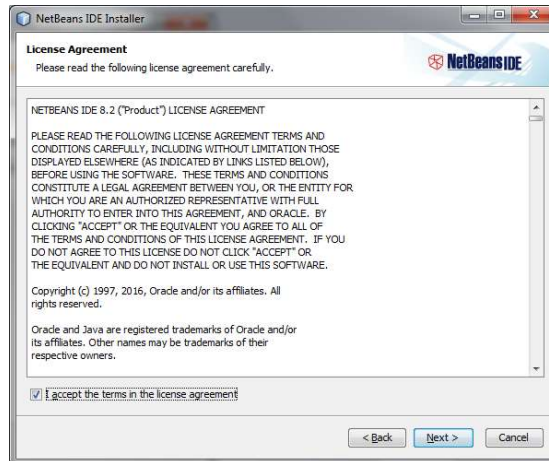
NetBeans IDE Installer

License Agreement

Please read the following license agreement carefully.

NetBeans IDE

NETBEANS IDE 8.2 ("Product") LICENSE AGREEMENT

PLEASE READ THE FOLLOWING LICENSE AGREEMENT TERMS AND CONDITIONS CAREFULLY, INCLUDING WITHOUT LIMITATION THOSE DISPLAYED ELSEWHERE (AS INDICATED BY LINKS LISTED BELOW), BEFORE USING THE SOFTWARE. THESE TERMS AND CONDITIONS CONSTITUTE A LEGAL AGREEMENT BETWEEN YOU, OR THE ENTITY FOR WHICH YOU ARE AN AUTHORIZED REPRESENTATIVE WITH FULL AUTHORITY TO ENTER INTO THIS AGREEMENT, AND ORACLE. BY CLICKING "ACCEPT" OR THE EQUIVALENT YOU AGREE TO ALL OF THE TERMS AND CONDITIONS OF THIS LICENSE AGREEMENT. IF YOU DO NOT AGREE TO THIS LICENSE DO NOT CLICK "ACCEPT" OR THE EQUIVALENT AND DO NOT INSTALL OR USE THIS SOFTWARE.

Copyright (c) 1997, 2016, Oracle and/or its affiliates. All rights reserved.

Oracle and Java are registered trademarks of Oracle and/or its affiliates. Other names may be trademarks of their respective owners.

I accept the terms in the license agreement

< Back Next > Cancel